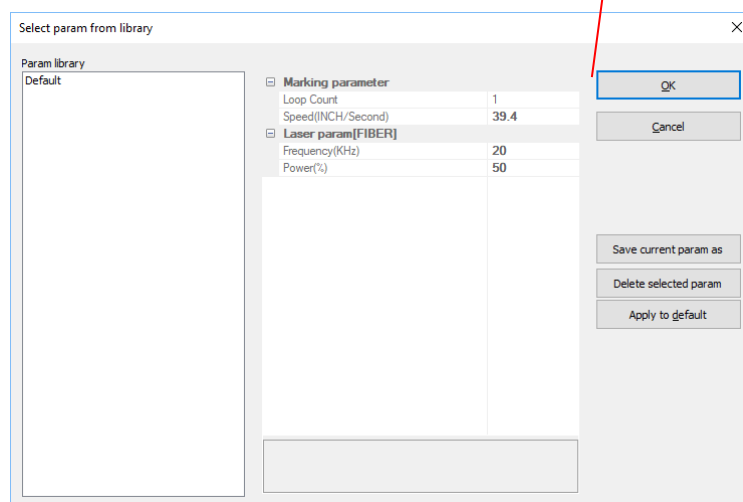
Select param from library

Param library
Default

Marking parameter
Loop Count | 1
Speed(INCH/Second) | 39.4
Laser param[FIBER]
Frequency(KHz) | 20
Power(%) | 50

OK
Cancel
Save current param as
Delete selected param
Apply to default